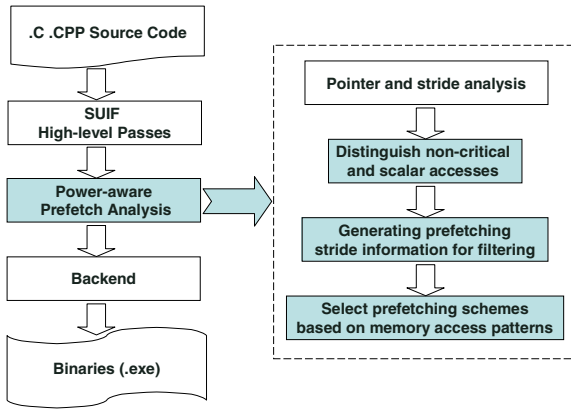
.C .CPP Source Code

SUIF
High-level Passes

Power-aware
Prefetch Analysis

Backend

Binaries (.exe)

Pointer and stride analysis

Distinguish non-critical and scalar accesses

Generating prefetching stride information for filtering

Select prefetching schemes based on memory access patterns